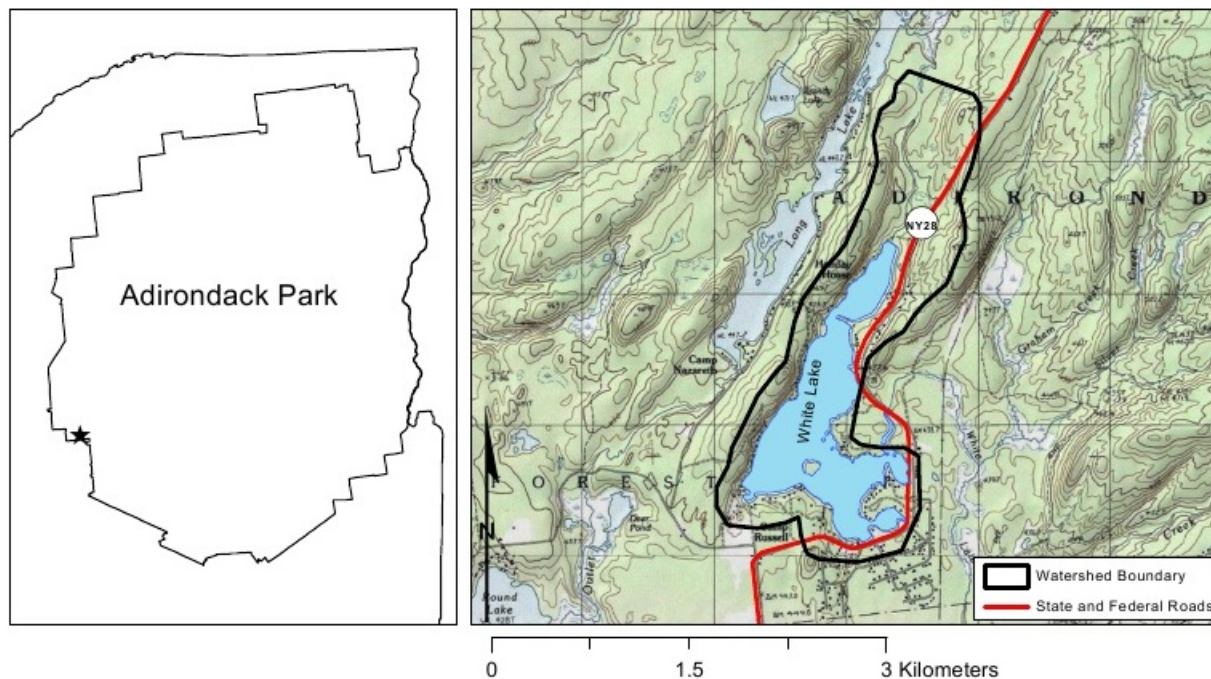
Adirondack Park

Long Lake

A D I R O N D

NY28

Camp Nazareth

White Lake

F O R E S T

Deer Pond

Russell

Round Lake

Outlet

Graham Creek

Creek

N

Watershed Boundary

State and Federal Roads

0 1.5 3 Kilometers